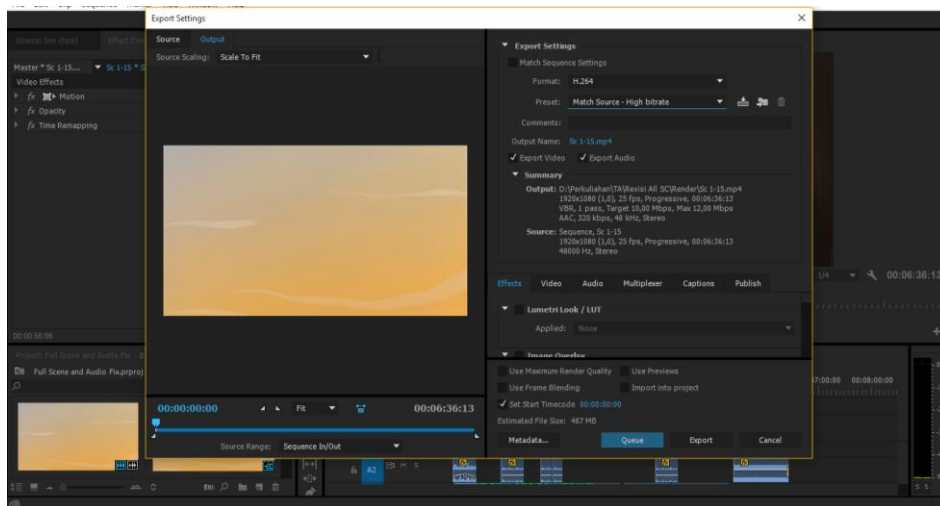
Export Settings
Source Output
Source Scaling: Scale To Fit
Source: (no clips) Effect Con
Master * Sc 1-15... Sc 1-15 * S
Video Effects
fx Motion
fx Opacity
fx Time Remapping
00:00:00:00 Fit 00:06:36:13
Source Range: Sequence In/Out
Project: Full Scene and Audio Fix
Full Scene and Audio Fix.prproj
Export Settings
Match Sequence Settings
Format: H.264
Preset: Match Source - High bitrate
Comments:
Output Name: Sc 1-15.mp4
Export Video Export Audio
Summary
Output: D:\Perkuliahan\TA\Revisi All SC\Render\Sc 1-15.mp4
1920x1080 (1,0), 25 fps, Progressive, 00:06:36:13
VBR, 1 pass, Target 10,00 Mbps, Max 12,00 Mbps
AAC, 320 kbps, 48 kHz, Stereo
Source: Sequence, Sc 1-15
1920x1080 (1,0), 25 fps, Progressive, 00:06:36:13
48000 Hz, Stereo
Effects Video Audio Multiplexer Captions Publish
Lumetri Look / LUT
Applied: None
Image Overlay
Use Maximum Render Quality Use Previews
Use Frame Blending Import into project
Set Start Timecode 00:00:00:00
Estimated File Size: 487 MB
Metadata... Queue Export Cancel
1/4 00:06:36:13
00:00:56:06
7:00:00 00:08:00:00
A2